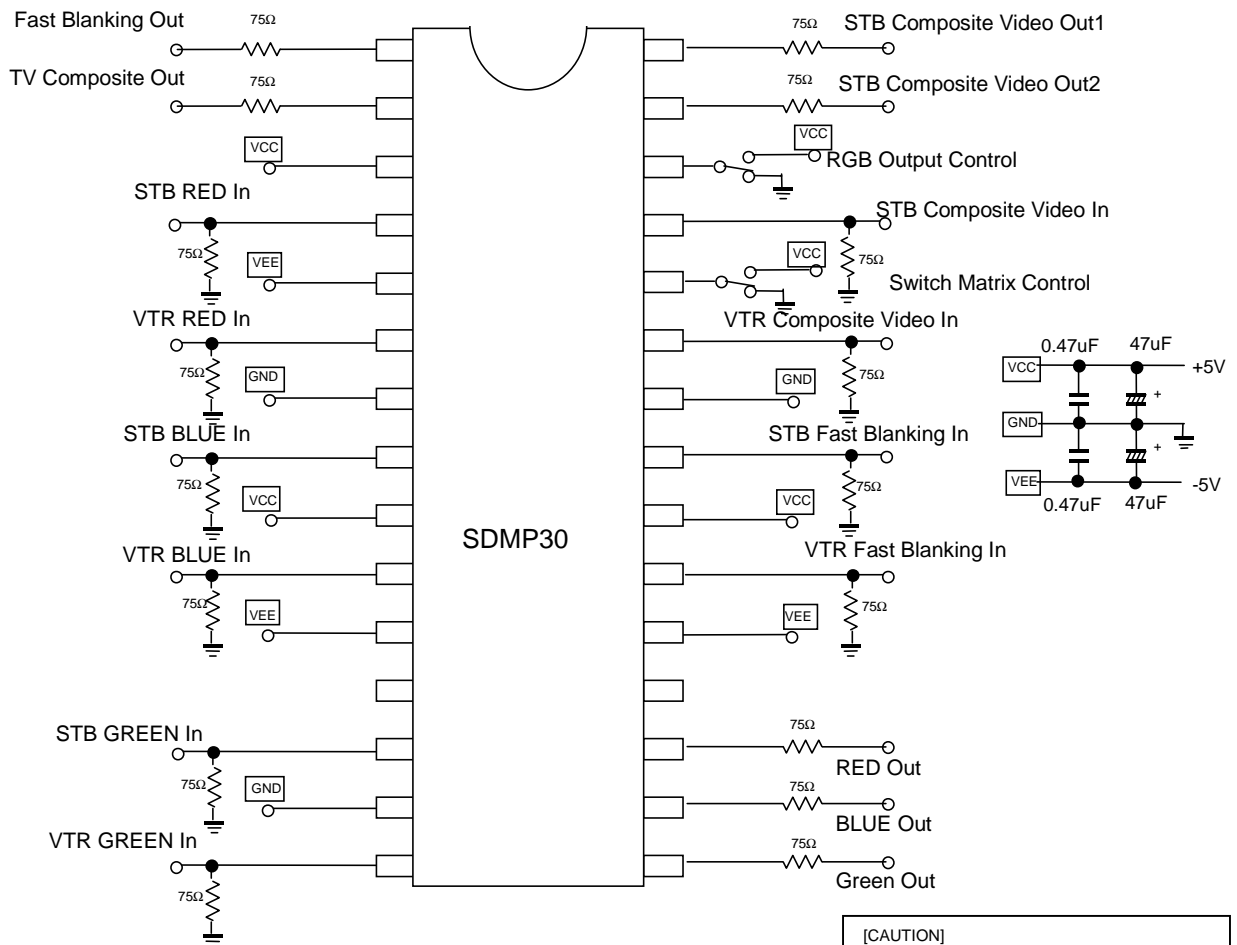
Fast Blanking Out
75Ω
TV Composite Out
75Ω
VCC
STB RED In
75Ω
VEE
VTR RED In
75Ω
GND
STB BLUE In
75Ω
VCC
VTR BLUE In
75Ω
VEE
STB GREEN In
75Ω
GND
VTR GREEN In
75Ω

SDMP30

75Ω
STB Composite Video Out1
75Ω
STB Composite Video Out2
VCC
RGB Output Control
STB Composite Video In
VCC
75Ω
Switch Matrix Control
VTR Composite Video In
GND
75Ω
STB Fast Blanking In
VCC
75Ω
VTR Fast Blanking In
VEE
75Ω
75Ω
RED Out
75Ω
BLUE Out
75Ω
Green Out

0.47uF
47uF
VCC
+5V
+
GND
+
VEE
-5V
0.47uF
47uF

[CAUTION]